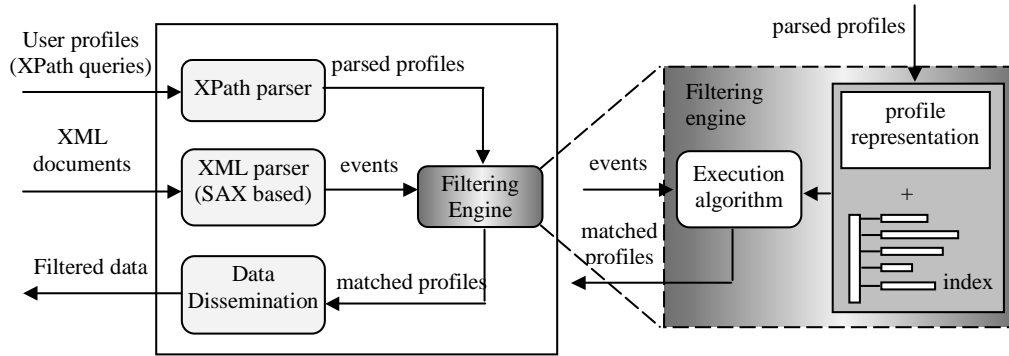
User profiles (XPath queries)

XPath parser

parsed profiles

XML documents

XML parser (SAX based)

events

Filtering Engine

Filtered data

Data Dissemination

matched profiles

parsed profiles

Filtering engine

profile representation

events

Execution algorithm

+

matched profiles

index